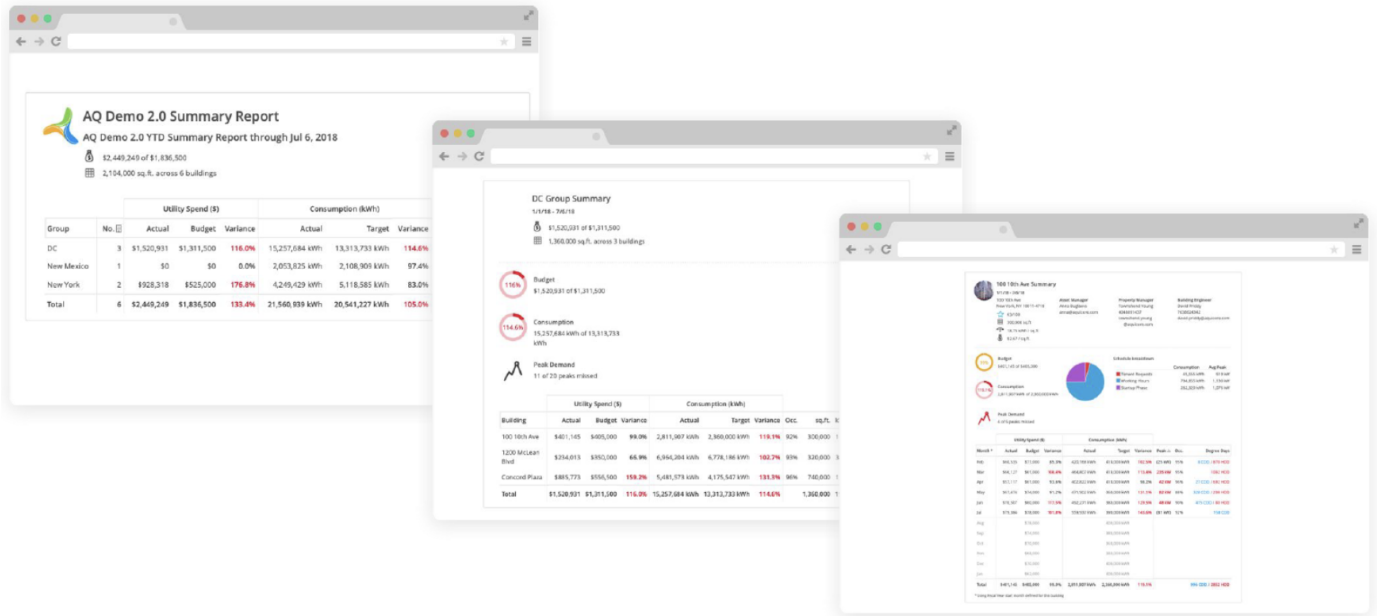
AQ Demo 2.0 Summary Report

AQ Demo 2.0 YTD Summary Report through Jul 6, 2018

$2,449,249 of $1,836,500

2,104,000 sq.ft. across 6 buildings

| Group | No. | Actual | Budget | Variance | Actual | Target | Variance |
|---|---|---|---|---|---|---|---|
| | | Utility Spend ($) | | | Consumption (kWh) | | |
| DC | 3 | $1,520,931 | $1,311,500 | 116.0% | 15,257,684 kWh | 13,313,733 kWh | 114.6% |
| New Mexico | 1 | $0 | $0 | 0.0% | 2,053,825 kWh | 2,108,909 kWh | 97.4% |
| New York | 2 | $928,318 | $525,000 | 176.8% | 4,249,429 kWh | 5,118,585 kWh | 83.0% |
| Total | 6 | $2,449,249 | $1,836,500 | 133.4% | 21,560,939 kWh | 20,541,227 kWh | 105.0% |

DC Group Summary

1/1/18 - 7/6/18

$1,520,931 of $1,311,500

1,360,000 sq.ft. across 3 buildings

116%
Budget
$1,520,931 of $1,311,500

114.6%
Consumption
15,257,684 kWh of 13,313,733 kWh

Peak Demand
11 of 20 peaks missed

| Building | Actual | Budget | Variance | Actual | Target | Variance | Occ. | sq.ft. |
|---|---|---|---|---|---|---|---|---|
| | Utility Spend ($) | | | Consumption (kWh) | | | | |
| 100 10th Ave | $401,145 | $405,000 | 99.0% | 2,811,907 kWh | 2,360,000 kWh | 119.1% | 92% | 300,000 |
| 1200 McLean Blvd | $234,013 | $350,000 | 66.9% | 6,964,204 kWh | 6,778,186 kWh | 102.7% | 93% | 320,000 |
| Concord Plaza | $885,773 | $556,500 | 159.2% | 5,481,573 kWh | 4,175,547 kWh | 131.3% | 96% | 740,000 |
| Total | $1,520,931 | $1,311,500 | 116.0% | 15,257,684 kWh | 13,313,733 kWh | 114.6% | | 1,360,000 |

100 10th Ave Summary

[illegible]